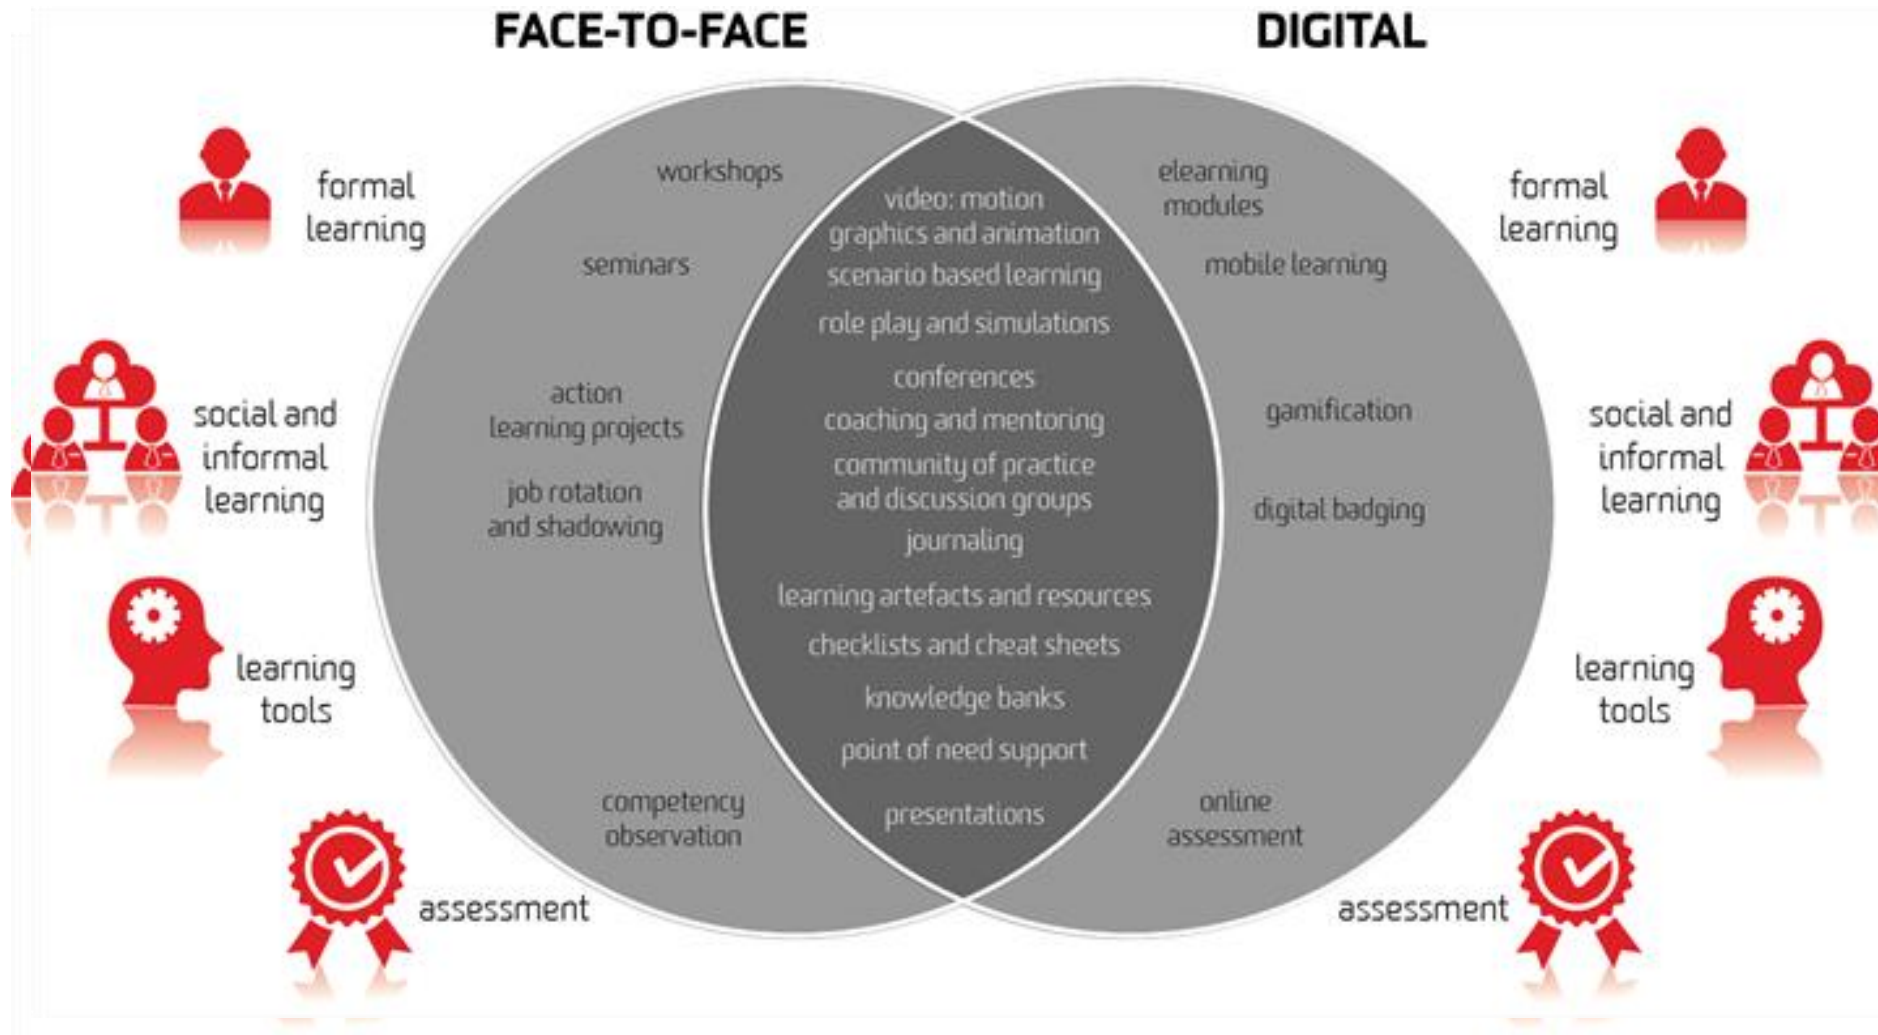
FACE-TO-FACE

DIGITAL

formal learning

social and informal learning

learning tools

assessment

workshops

seminars

action learning projects

job rotation and shadowing

competency observation

video: motion graphics and animation

scenario based learning

role play and simulations

conferences

coaching and mentoring

community of practice and discussion groups

journaling

learning artefacts and resources

checklists and cheat sheets

knowledge banks

point of need support

presentations

elearning modules

mobile learning

gamification

digital badging

online assessment

formal learning

social and informal learning

learning tools

assessment